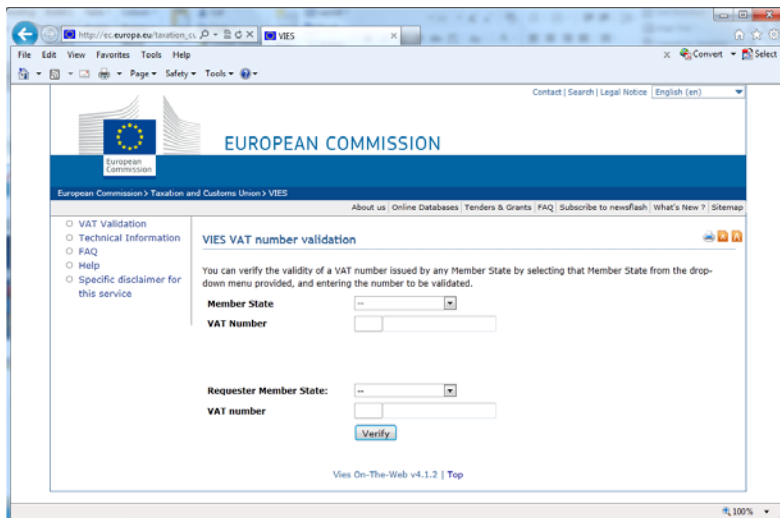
http://ec.europa.eu/taxation_cu
VIES
File Edit View Favorites Tools Help
Page ▾ Safety ▾ Tools ▾
Convert ▾ Select

Contact | Search | Legal Notice English (en)

European Commission
EUROPEAN COMMISSION

European Commission > Taxation and Customs Union > VIES

About us | Online Databases | Tenders & Grants | FAQ | Subscribe to newsflash | What's New ? | Sitemap

VAT Validation
Technical Information
FAQ
Help
Specific disclaimer for this service

VIES VAT number validation

You can verify the validity of a VAT number issued by any Member State by selecting that Member State from the drop-down menu provided, and entering the number to be validated.

Member State --
VAT Number

Requester Member State: --
VAT number

Verify

Vies On-The-Web v4.1.2 | Top

100%